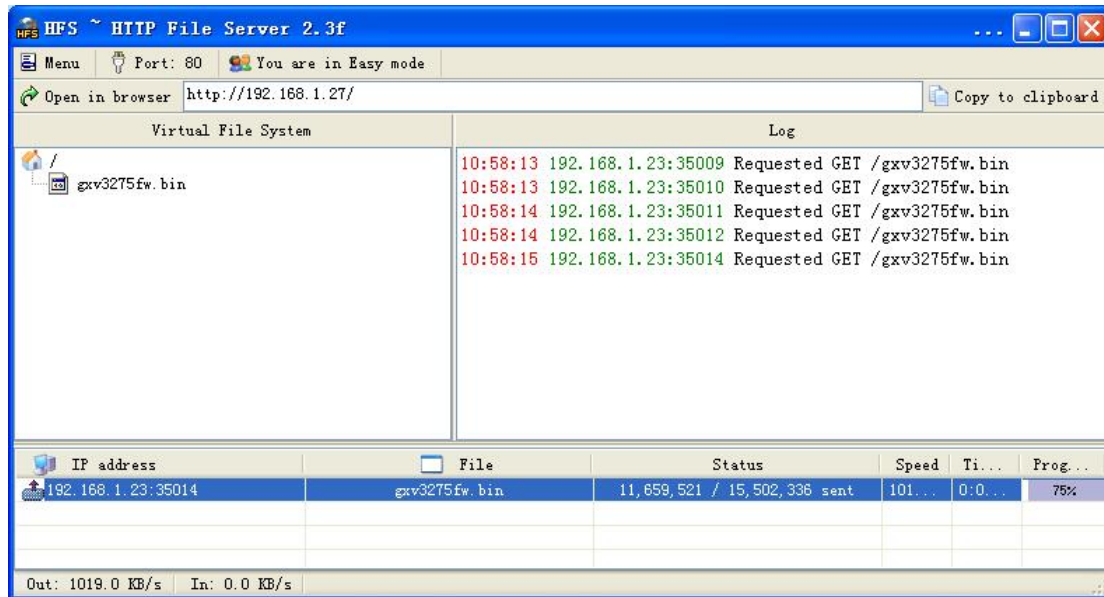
HFS ~ HTTP File Server 2.3f

Menu | Port: 80 | You are in Easy mode

Open in browser http://192.168.1.27/ Copy to clipboard

Virtual File System

/
gxv3275fw.bin

Log

10:58:13 192.168.1.23:35009 Requested GET /gxv3275fw.bin
10:58:13 192.168.1.23:35010 Requested GET /gxv3275fw.bin
10:58:14 192.168.1.23:35011 Requested GET /gxv3275fw.bin
10:58:14 192.168.1.23:35012 Requested GET /gxv3275fw.bin
10:58:15 192.168.1.23:35014 Requested GET /gxv3275fw.bin

| IP address | File | Status | Speed | Ti... | Prog... |
|---|---|---|---|---|---|
| 192.168.1.23:35014 | gxv3275fw.bin | 11,659,521 / 15,502,336 sent | 101... | 0:0... | 75% |

Out: 1019.0 KB/s | In: 0.0 KB/s